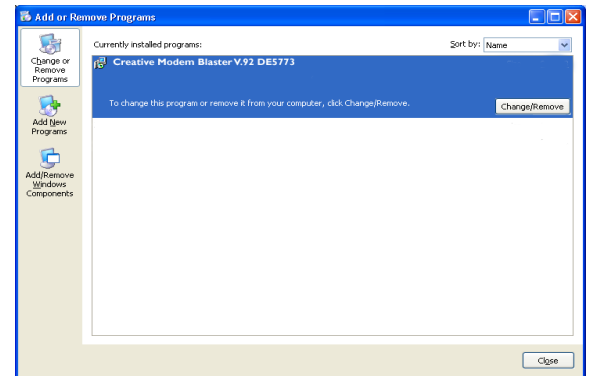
Add or Remove Programs

Change or Remove Programs

Add New Programs

Add/Remove Windows Components

Currently installed programs:

Sort by: Name

Creative Modem Blaster V.92 DE5773

To change this program or remove it from your computer, click Change/Remove.

Change/Remove

Close